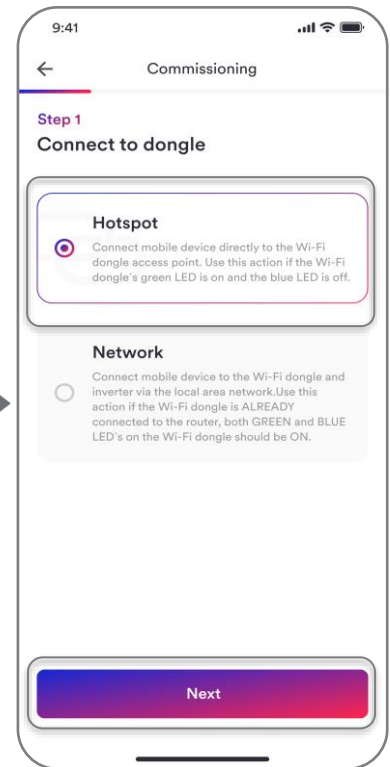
9:41

←

Commissioning

Step 1

Connect to dongle

Hotspot

Connect mobile device directly to the Wi-Fi dongle access point. Use this action if the Wi-Fi dongle's green LED is on and the blue LED is off.

Network

Connect mobile device to the Wi-Fi dongle and inverter via the local area network.Use this action if the Wi-Fi dongle is ALREADY connected to the router, both GREEN and BLUE LED's on the Wi-Fi dongle should be ON.

Next